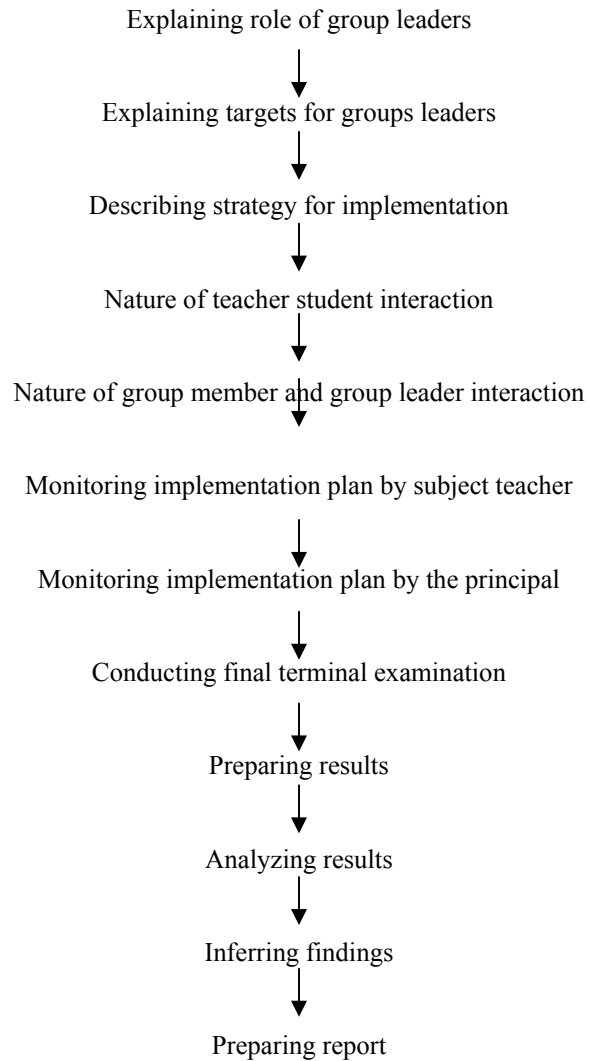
Explaining role of group leaders

Explaining targets for groups leaders

Describing strategy for implementation

Nature of teacher student interaction

Nature of group member and group leader interaction

Monitoring implementation plan by subject teacher

Monitoring implementation plan by the principal

Conducting final terminal examination

Preparing results

Analyzing results

Inferring findings

Preparing report